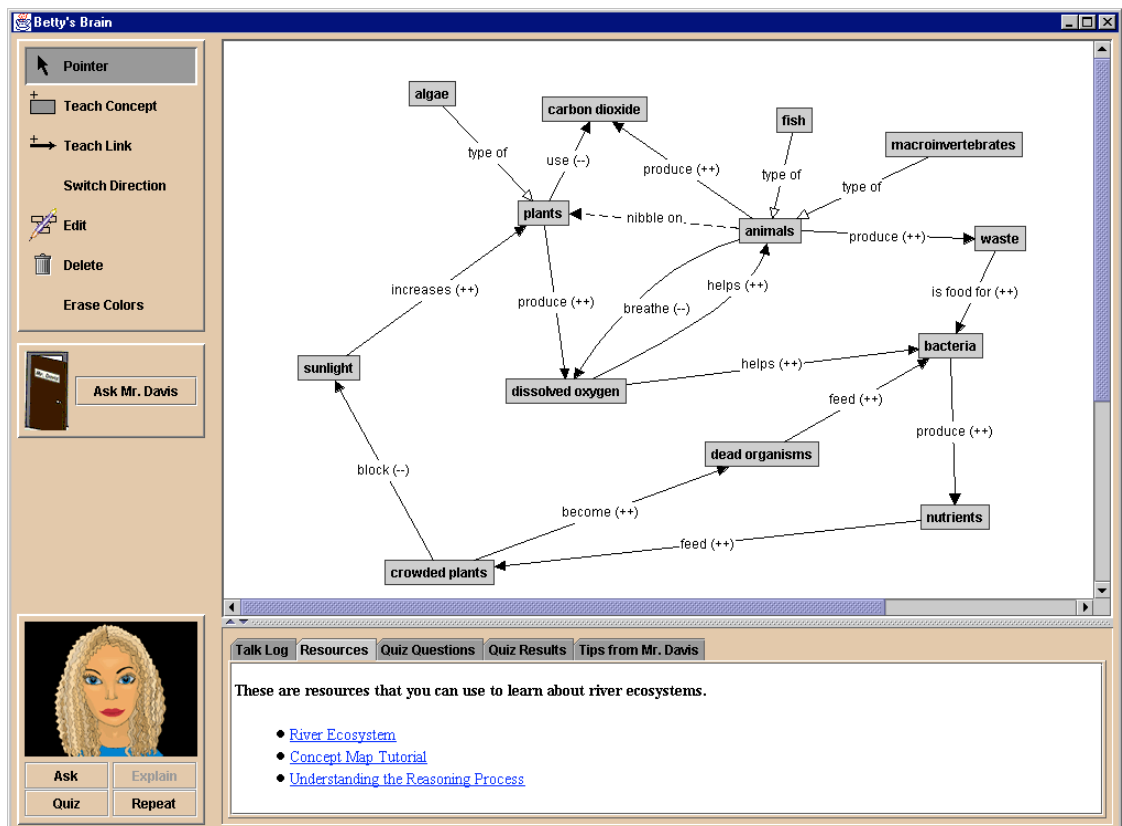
Betty's Brain

Pointer
Teach Concept
Teach Link
Switch Direction
Edit
Delete
Erase Colors

Mr. Davis
Ask Mr. Davis

algae
carbon dioxide
fish
macroinvertebrates
type of
use (--)
produce (++)
type of
type of
plants
nibble on
animals
produce (++)
waste
increases (++)
produce (++)
breathe (--)
helps (++)
is food for (++)
sunlight
dissolved oxygen
helps (++)
bacteria
feed (++)
produce (++)
block (--)
dead organisms
become (++)
nutrients
feed (++)
crowded plants

Talk Log | Resources | Quiz Questions | Quiz Results | Tips from Mr. Davis

These are resources that you can use to learn about river ecosystems.

- River Ecosystem
- Concept Map Tutorial
- Understanding the Reasoning Process

Ask | Explain
Quiz | Repeat